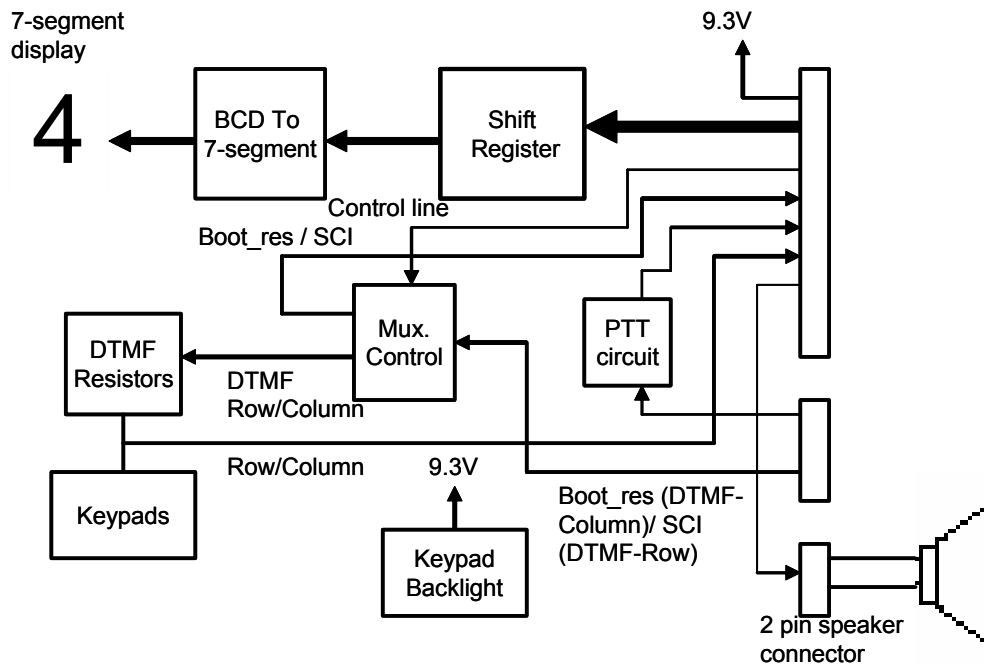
7-segment display

9.3V

4

BCD To 7-segment

Shift Register

Control line

Boot_res / SCI

Mux. Control

PTT circuit

DTMF Resistors

DTMF Row/Column

Row/Column

9.3V

Keypads

Keypad Backlight

Boot_res (DTMF-Column)/ SCI (DTMF-Row)

2 pin speaker connector